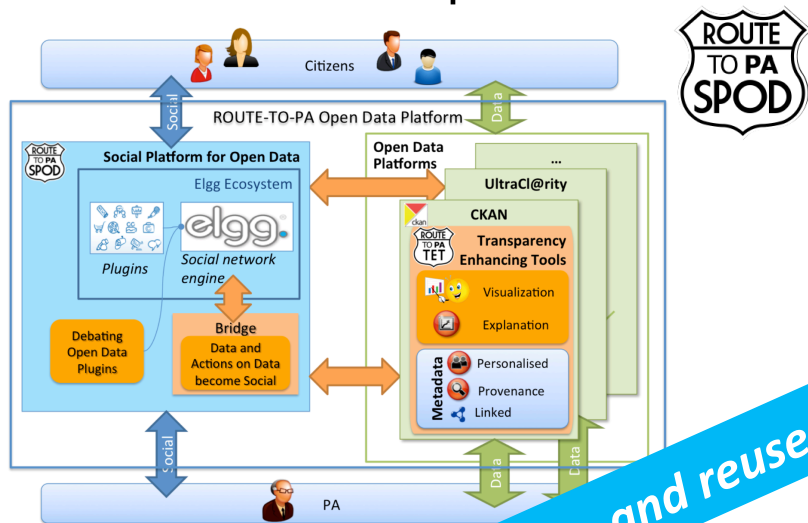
ROUTE TO PA SPOD

Citizens

Social

Data

ROUTE-TO-PA Open Data Platform

ROUTE TO PA SPOD

Social Platform for Open Data

Elgg Ecosystem

elgg

Plugins

Social network engine

Debating Open Data Plugins

Bridge

Data and Actions on Data become Social

Open Data Platforms

...

UltraCl@rity

ckan

CKAN

ROUTE TO PA TET

Transparency Enhancing Tools

Visualization

Explanation

Metadata

Personalised

Provenance

Linked

Social

Data

Data

PA

and reuse